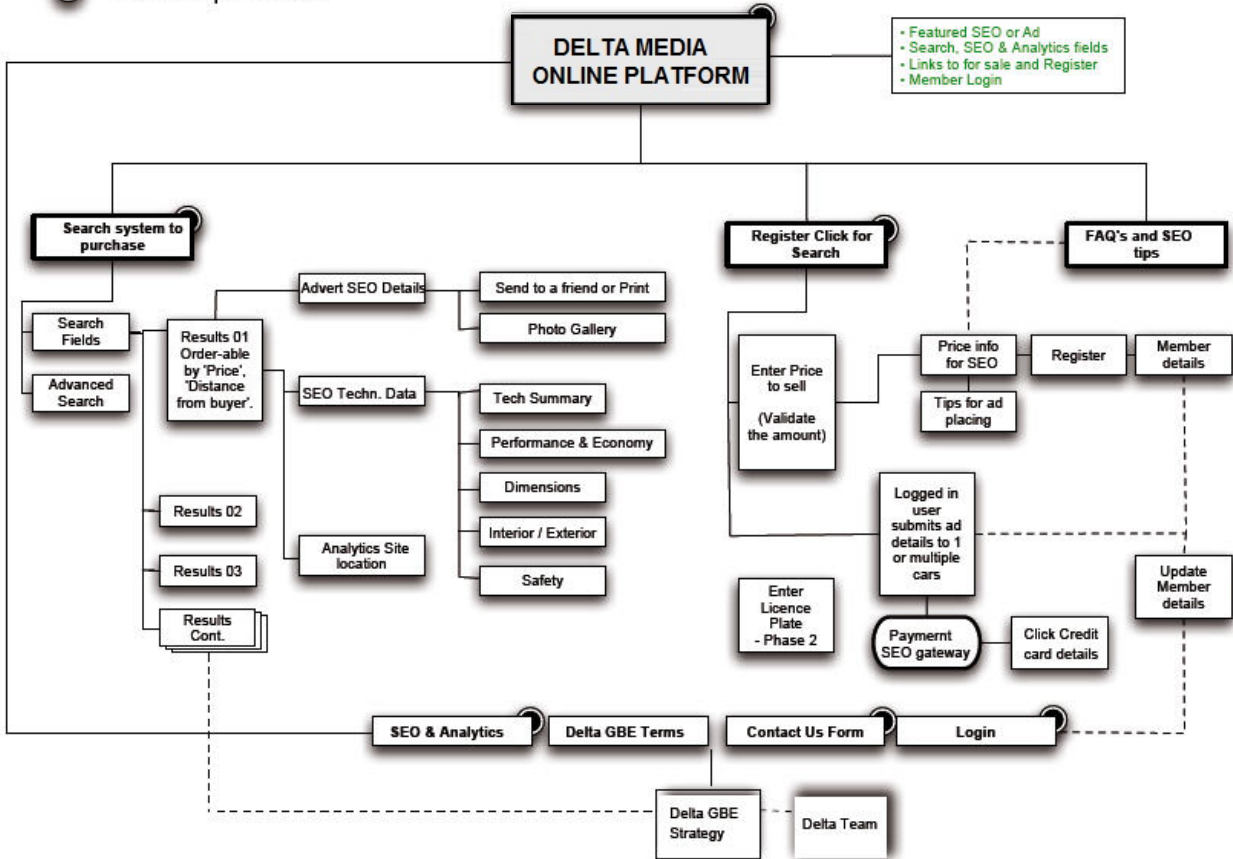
DELTA MEDIA ONLINE PLATFORM

- Featured SEO or Ad
- Search, SEO & Analytics fields
- Links to for sale and Register
- Member Login

Search system to purchase

Search Fields

Advanced Search

Results 01 Order-able by 'Price', 'Distance from buyer'.

Advert SEO Details

Send to a friend or Print

Photo Gallery

SEO Techn. Data

Tech Summary

Performance & Economy

Dimensions

Interior / Exterior

Safety

Analytics Site location

Results 02

Results 03

Results Cont.

Register Click for Search

Enter Price to sell

(Validate the amount)

Price info for SEO

Tips for ad placing

Register

Member details

FAQ's and SEO tips

Logged in user submits ad details to 1 or multiple cars

Update Member details

Enter Licence Plate - Phase 2

Paymernt SEO gateway

Click Credit card details

SEO & Analytics

Delta GBE Terms

Contact Us Form

Login

Delta GBE Strategy

Delta Team